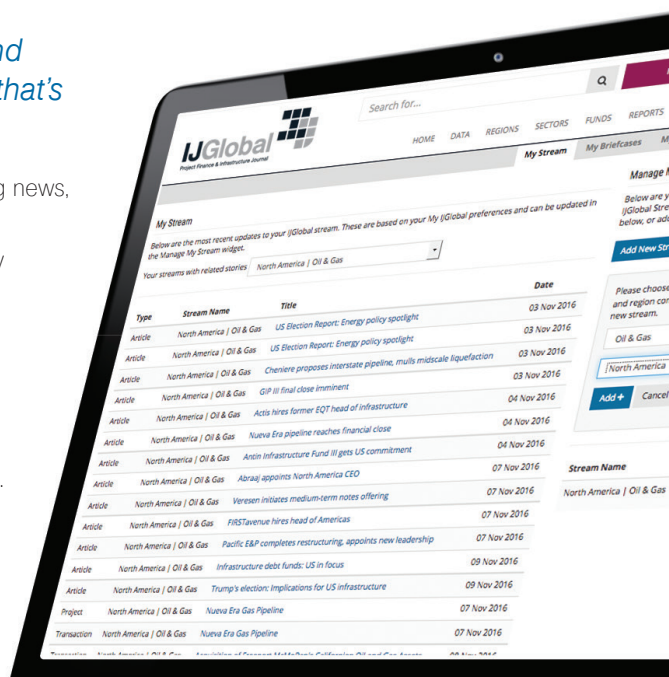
nd
that's

g news,

y

.

Search for...

IJGlobal
Project Finance & Infrastructure Journal

HOME DATA REGIONS SECTORS FUNDS REPORTS

My Stream My Briefcases

My Stream

Below are the most recent updates to your IJGlobal stream. These are based on your My IJGlobal preferences and can be updated in the Manage My Stream widget.

Your streams with related stories North America | Oil & Gas

| Type | Stream Name | Title | Date |
|---|---|---|---|
| Article | North America \| Oil & Gas | US Election Report: Energy policy spotlight | 03 Nov 2016 |
| Article | North America \| Oil & Gas | US Election Report: Energy policy spotlight | 03 Nov 2016 |
| Article | North America \| Oil & Gas | Cheniere proposes interstate pipeline; mulls midscale liquefaction | 03 Nov 2016 |
| Article | North America \| Oil & Gas | GIP III final close imminent | 03 Nov 2016 |
| Article | North America \| Oil & Gas | Actis hires former EQT head of infrastructure | 04 Nov 2016 |
| Article | North America \| Oil & Gas | Nueva Era pipeline reaches financial close | 04 Nov 2016 |
| Article | North America \| Oil & Gas | Antin Infrastructure Fund III gets US commitment | 04 Nov 2016 |
| Article | North America \| Oil & Gas | Abraaj appoints North America CEO | 07 Nov 2016 |
| Article | North America \| Oil & Gas | Veresen initiates medium-term notes offering | 07 Nov 2016 |
| Article | North America \| Oil & Gas | FIRSTavenue hires head of Americas | 07 Nov 2016 |
| Article | North America \| Oil & Gas | Pacific E&P completes restructuring, appoints new leadership | 07 Nov 2016 |
| Article | North America \| Oil & Gas | Infrastructure debt funds: US in focus | 09 Nov 2016 |
| Article | North America \| Oil & Gas | Trump's election: Implications for US infrastructure | 09 Nov 2016 |
| Project | North America \| Oil & Gas | Nueva Era Gas Pipeline | 07 Nov 2016 |
| Transaction | North America \| Oil & Gas | Nueva Era Gas Pipeline | 07 Nov 2016 |

Manage M

Below are y
IJGlobal Stre
below, or add

Add New Str

Please choose
and region co
new stream.

Oil & Gas

North America

Add + Cancel

Stream Name
North America | Oil & Gas